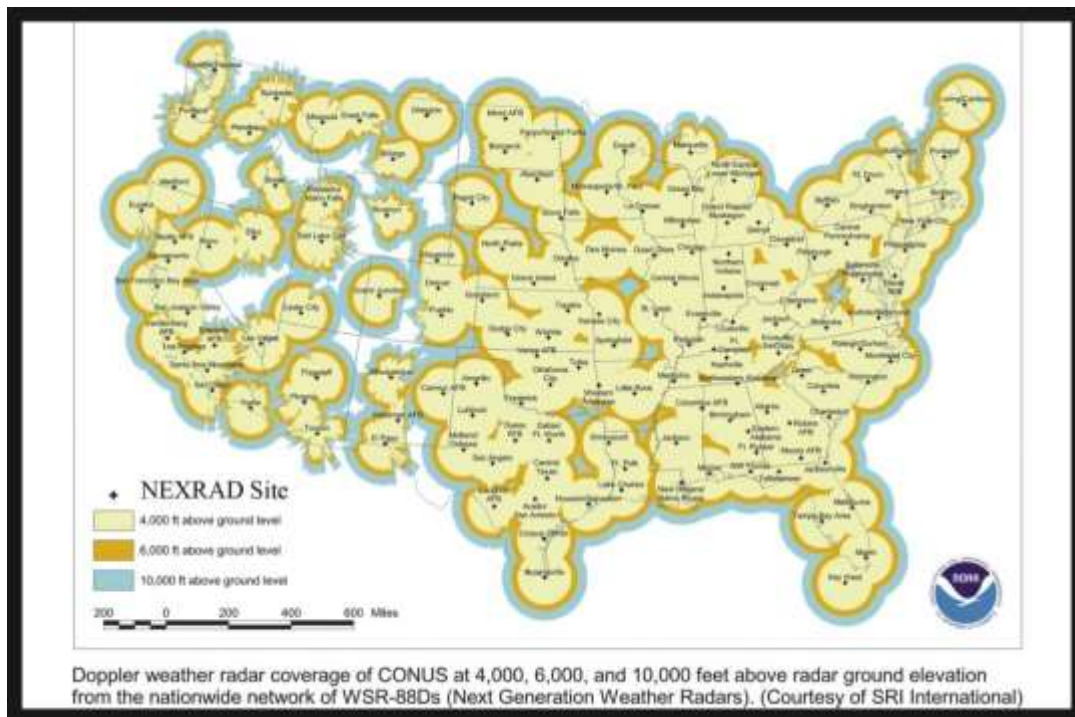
NEXRAD Site

4,000 ft above ground level

6,000 ft above ground level

10,000 ft above ground level

200 0 200 400 600 Miles

Doppler weather radar coverage of CONUS at 4,000, 6,000, and 10,000 feet above radar ground elevation from the nationwide network of WSR-88Ds (Next Generation Weather Radars). (Courtesy of SRI International)